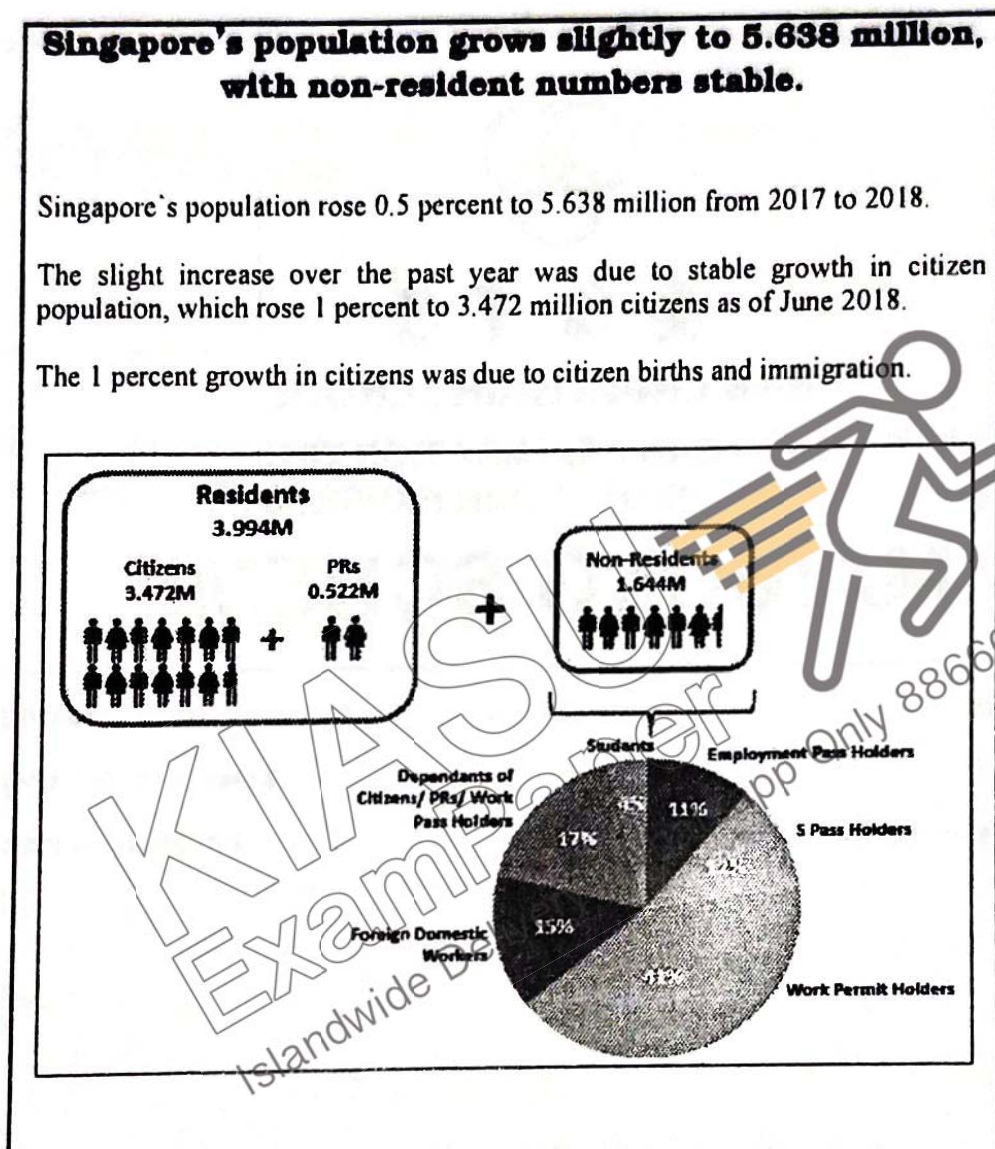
Singapore's population grows slightly to 5.638 million, with non-resident numbers stable.

Singapore`s population rose 0.5 percent to 5.638 million from 2017 to 2018.

The slight increase over the past year was due to stable growth in citizen population, which rose 1 percent to 3.472 million citizens as of June 2018.

The 1 percent growth in citizens was due to citizen births and immigration.

Residents
3.994M
Citizens
3.472M
PRs
0.522M
+
+
Non-Residents
1.644M

Students
Employment Pass Holders
Dependants of Citizens/ PRs/ Work Pass Holders
S Pass Holders
Foreign Domestic Workers
Work Permit Holders
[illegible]%
11%
17%
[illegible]
15%
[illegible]

KIASU
ExamPaper
Islandwide De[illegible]
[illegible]pp Only 8866